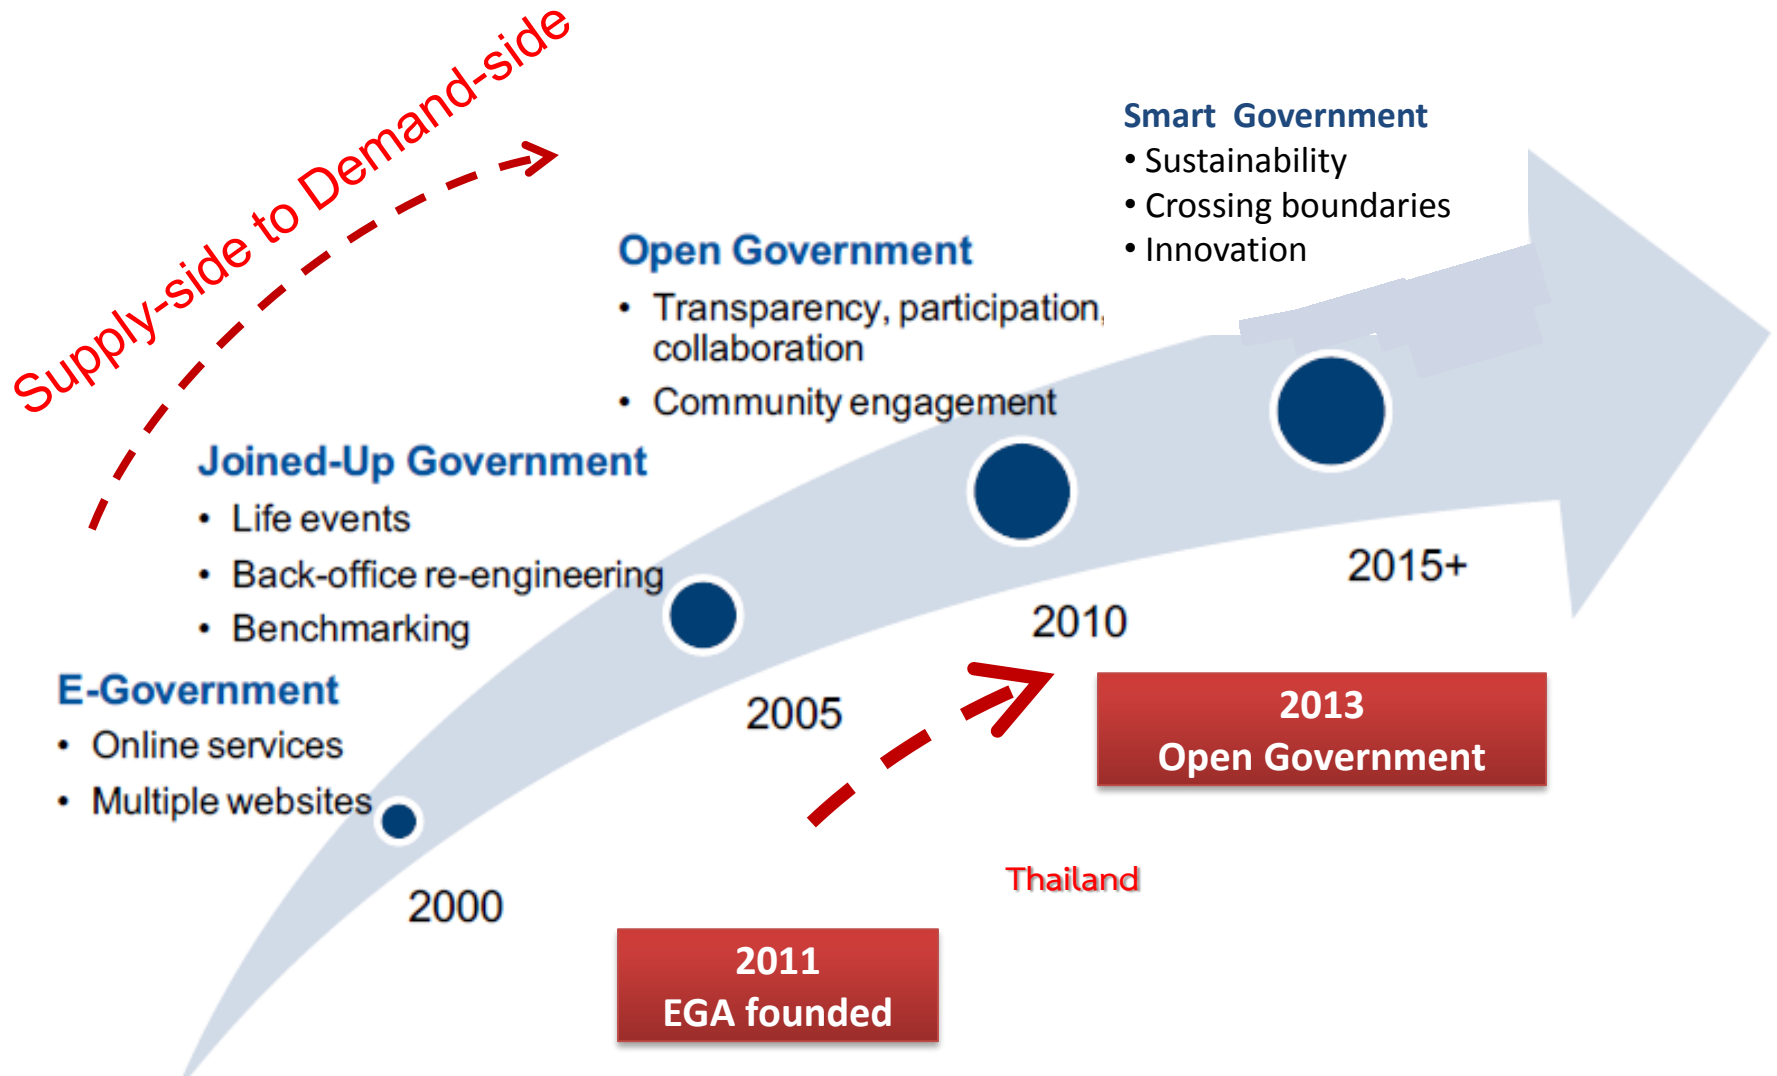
Supply-side to Demand-side

Smart Government
• Sustainability
• Crossing boundaries
• Innovation

Open Government
• Transparency, participation, collaboration
• Community engagement

Joined-Up Government
• Life events
• Back-office re-engineering
• Benchmarking

E-Government
• Online services
• Multiple websites

2000

2005

2010

2015+

2013
Open Government

Thailand

2011
EGA founded